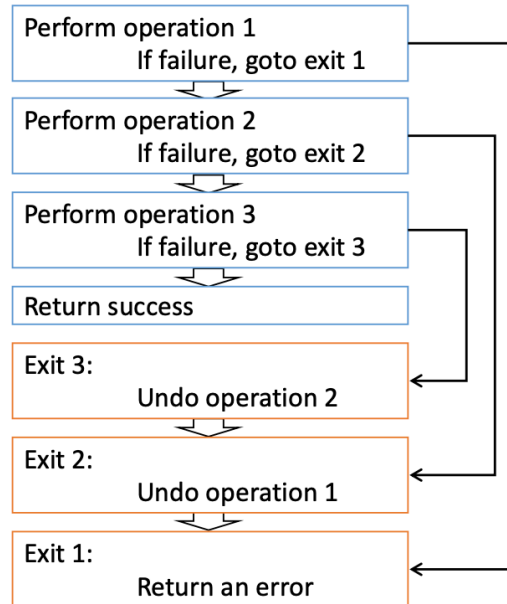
Perform operation 1
If failure, goto exit 1

Perform operation 2
If failure, goto exit 2

Perform operation 3
If failure, goto exit 3

Return success

Exit 3:
Undo operation 2

Exit 2:
Undo operation 1

Exit 1:
Return an error